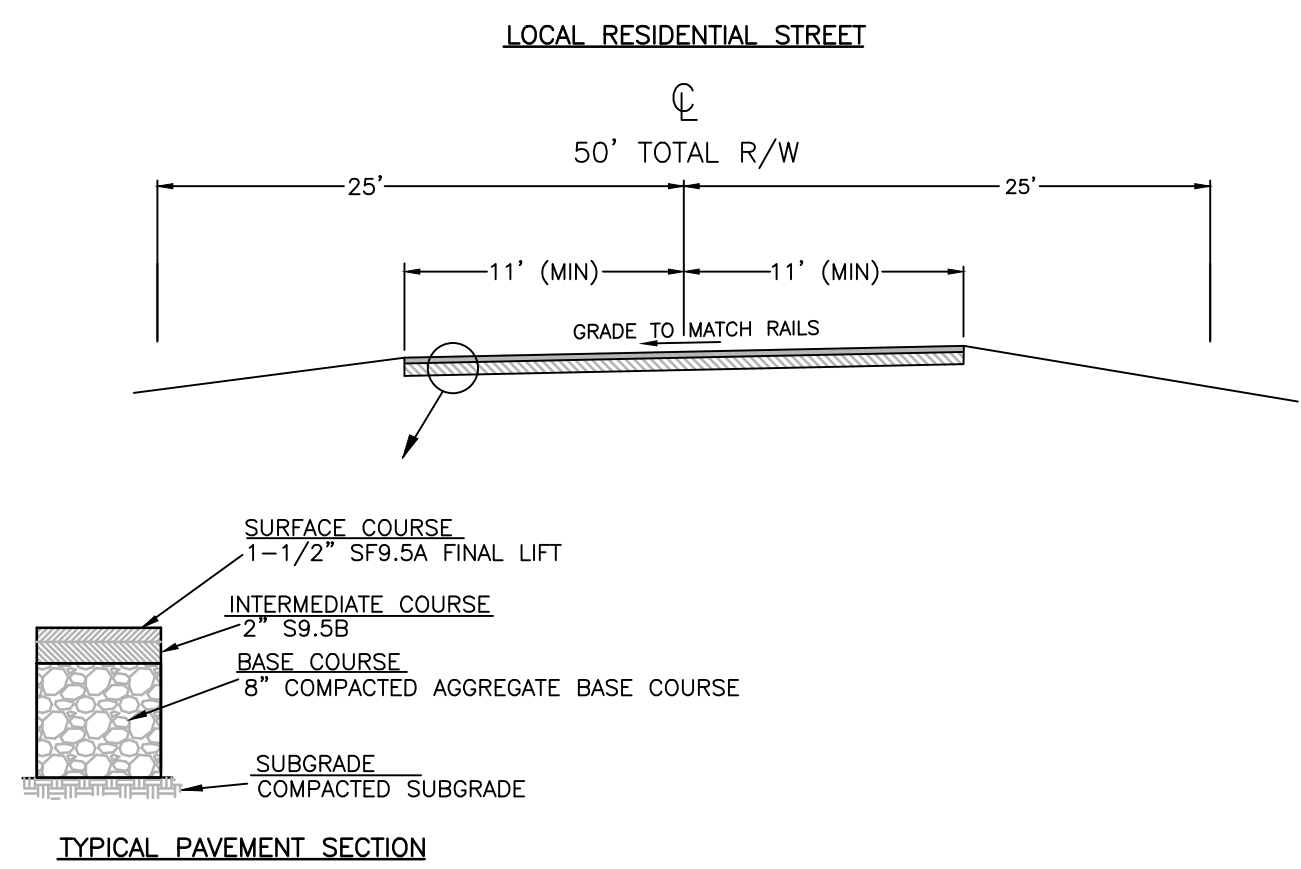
LOCAL RESIDENTIAL STREET

℄

50' TOTAL R/W

25'

25'

11' (MIN)

11' (MIN)

GRADE TO MATCH RAILS

SURFACE COURSE
1-1/2" SF9.5A FINAL LIFT

INTERMEDIATE COURSE
2" S9.5B

BASE COURSE
8" COMPACTED AGGREGATE BASE COURSE

SUBGRADE
COMPACTED SUBGRADE

TYPICAL PAVEMENT SECTION